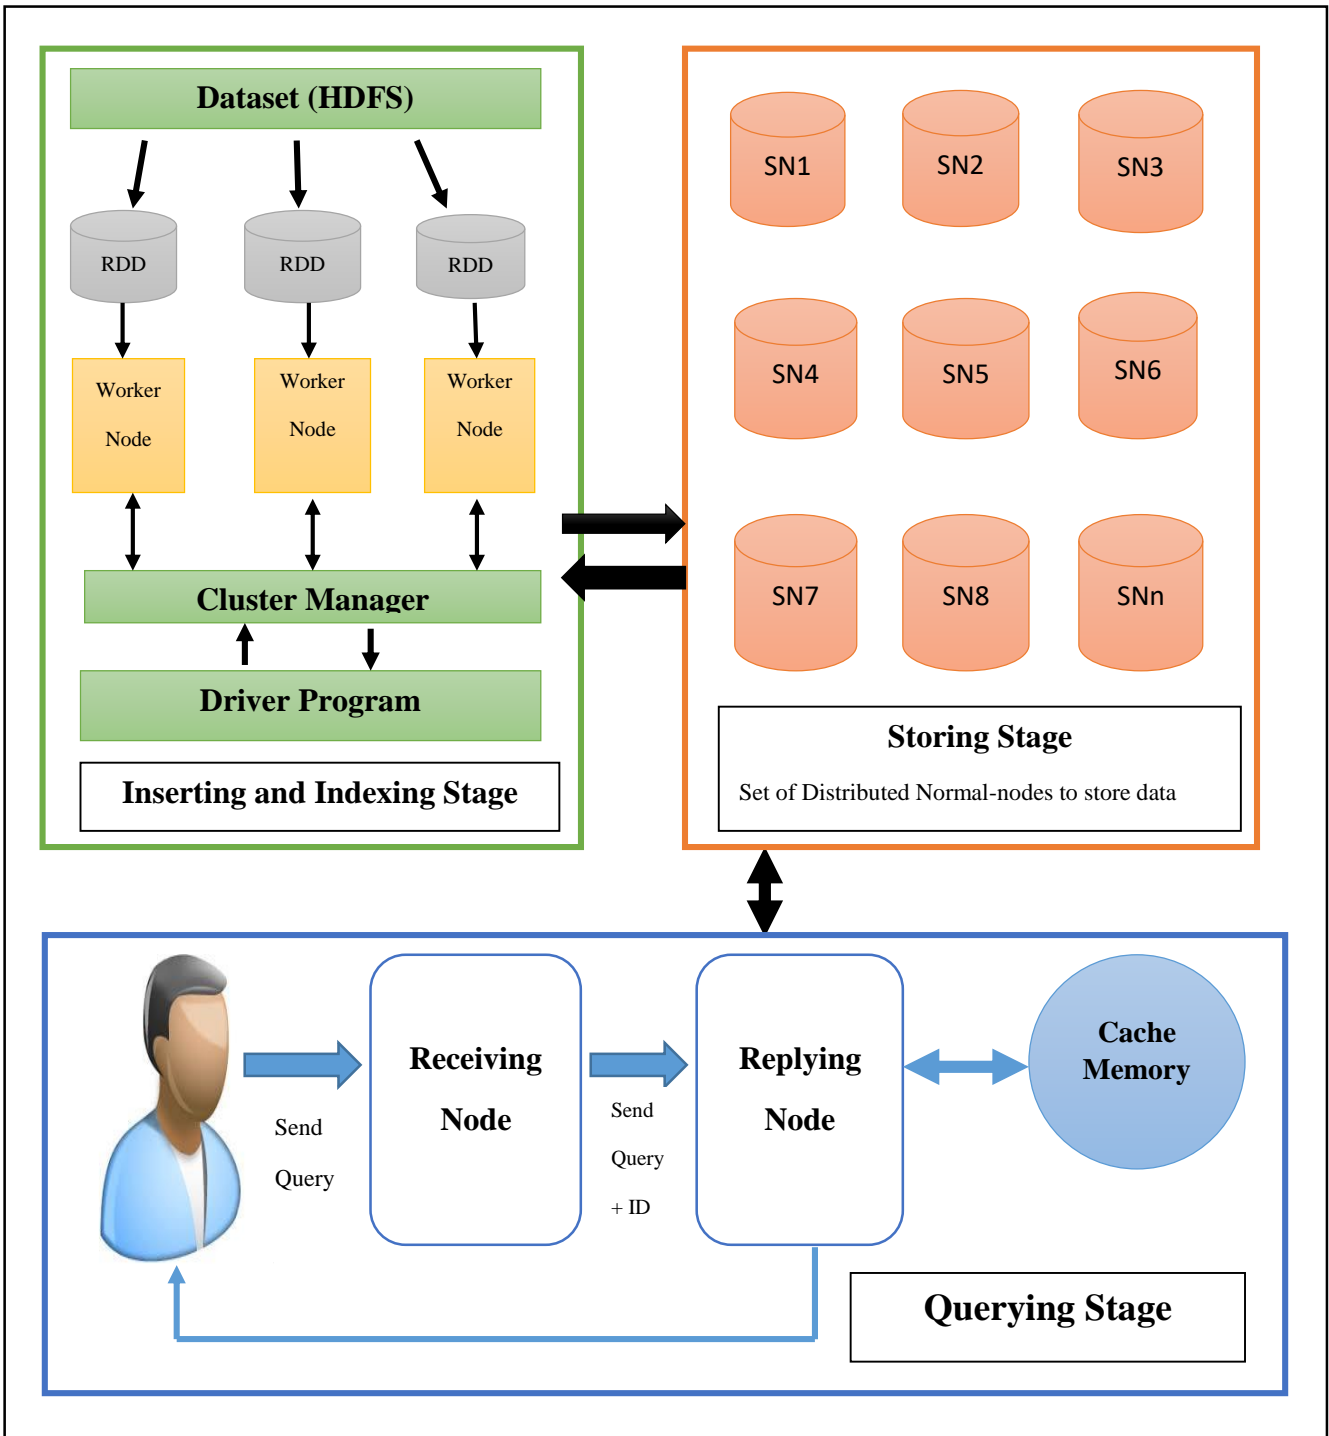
Dataset (HDFS)

RDD

RDD

RDD

Worker Node

Worker Node

Worker Node

Cluster Manager

Driver Program

Inserting and Indexing Stage

SN1

SN2

SN3

SN4

SN5

SN6

SN7

SN8

SNn

Storing Stage

Set of Distributed Normal-nodes to store data

Send Query

Receiving Node

Send Query + ID

Replying Node

Cache Memory

Querying Stage